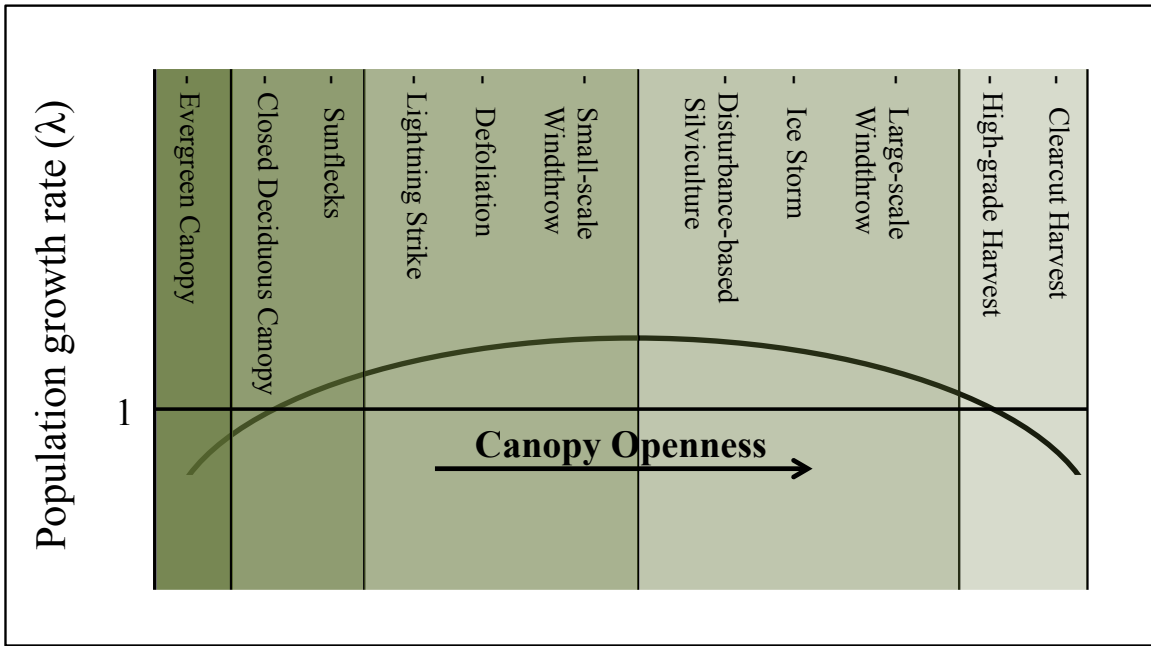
Population growth rate (λ)

- Evergreen Canopy

- Closed Deciduous Canopy

- Sunflecks

- Lightning Strike

- Defoliation

- Small-scale Windthrow

- Disturbance-based Silviculture

- Ice Storm

- Large-scale Windthrow

- High-grade Harvest

- Clearcut Harvest

1

Canopy Openness